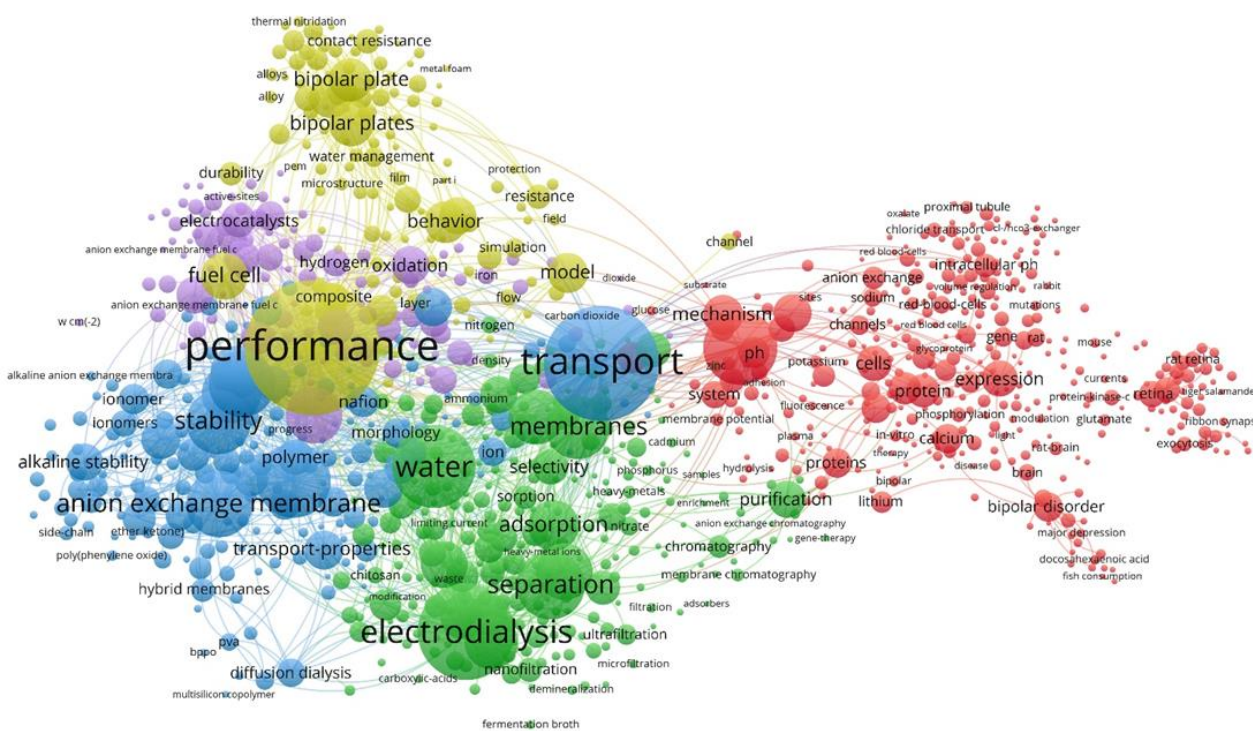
thermal nitridation
contact resistance
alloys
metal foam
alloy
bipolar plate
bipolar plates
durability
pem
water management
active-sites
microstructure
film
part i
protection
electrocatalysts
behavior
resistance
field
anion exchange membrane fuel c
simulation
channel
hydrogen
oxidation
iron
fuel cell
model
dioxide
anion exchange membrane fuel c
composite
layer
flow
substrate
w cm(-2)
carbon dioxide
glucose
nitrogen
mechanism
performance
transport
density
ph
alkaline anion exchange membra
ammonium
zinc
system
ionomer
nafion
ionomers
stability
progress
morphology
membranes
membrane potential
alkaline stablity
polymer
water
ion
cadmium
selectivity
phosphorus
samples
hydrolysis
anion exchange membrane
sorption
heavy-metals
enrichment
purification
side-chain
ether ketone
limiting current
adsorption
nitrate
anion exchange chromatography
poly(phenylene oxide)
transport-properties
heavy-metal ions
chromatography
gene-therapy
chitosan
waste
separation
membrane chromatography
hybrid membranes
modification
filtration
adsorbers
electrodialysis
ultrafiltration
pva
bppo
nanofiltration
microfiltration
diffusion dialysis
carboxylic-acids
demineralization
multisilicon copolymer
fermentation broth
oxalate
proximal tubule
chloride transport
cl-/hco3-exchanger
red-blood-cells
anion exchange
intracellular ph
sodium
volume regulation
rabbit
sites
red-blood-cells
mutations
channels
red blood cells
gene
rat
mouse
glycoprotein
rat retina
potassium
cells
adhesion
protein
expression
currents
fluorescence
retina
tiger salamander
phosphorylation
protein-kinase-c
modulation
glutamate
ribbon synaps
plasma
in-vitro
light
calcium
exocytosis
therapy
rat-brain
proteins
disease
brain
bipolar
lithium
bipolar disorder
major depression
docosahexaenoic acid
fish consumption